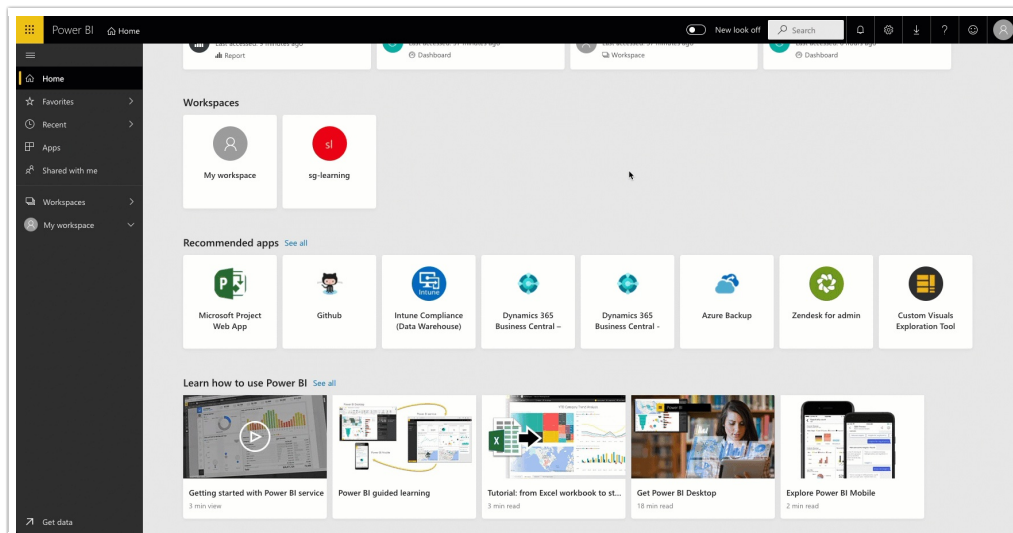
Power BI   Home   New look off   Search

Home
Favorites
Recent
Apps
Shared with me
Workspaces
My workspace
Get data

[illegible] Report   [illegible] Dashboard   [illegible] Workspace   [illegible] Dashboard

Workspaces

My workspace

sl
sg-learning

Recommended apps See all

Microsoft Project Web App

Github

Intune
Intune Compliance (Data Warehouse)

Dynamics 365 Business Central –

Dynamics 365 Business Central -

Azure Backup

Zendesk for admin

Custom Visuals Exploration Tool

Learn how to use Power BI See all

Getting started with Power BI service
3 min view

Power BI guided learning

Tutorial: from Excel workbook to st...
3 min read

Get Power BI Desktop
18 min read

Explore Power BI Mobile
2 min read